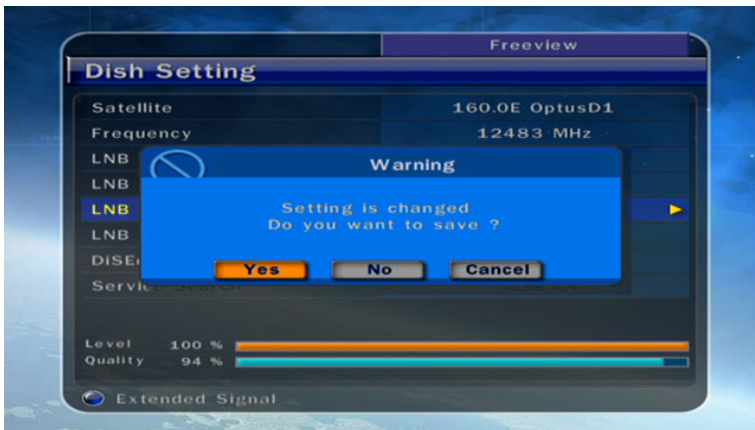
Freeview

Dish Setting

| | |
|---|---|
| Satellite | 160.0E OptusD1 |
| Frequency | 12483 MHz |
| LNB | |
| LNB | |
| LNB | |
| LNB | |
| DiSE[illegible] | |
| Servic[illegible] | |

Warning

Setting is changed
Do you want to save ?

Yes
No
Cancel

Level 100 %
Quality 94 %

Extended Signal